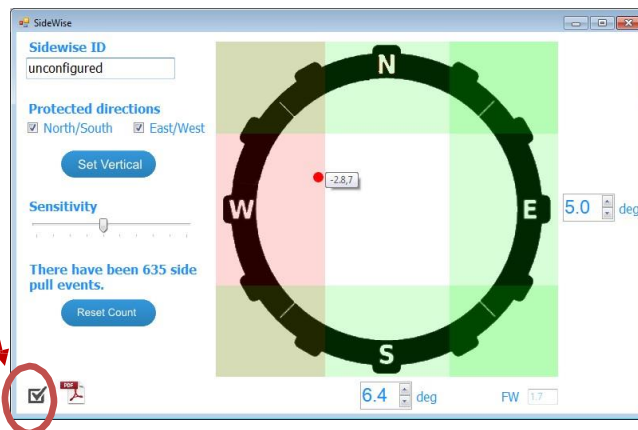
SideWise

Sidewise ID

unconfigured

Protected directions

North/South East/West

Set Vertical

Sensitivity

There have been 635 side pull events.

Reset Count

N

W

E

S

-2.8,7

5.0 deg

6.4 deg

FW 1.7